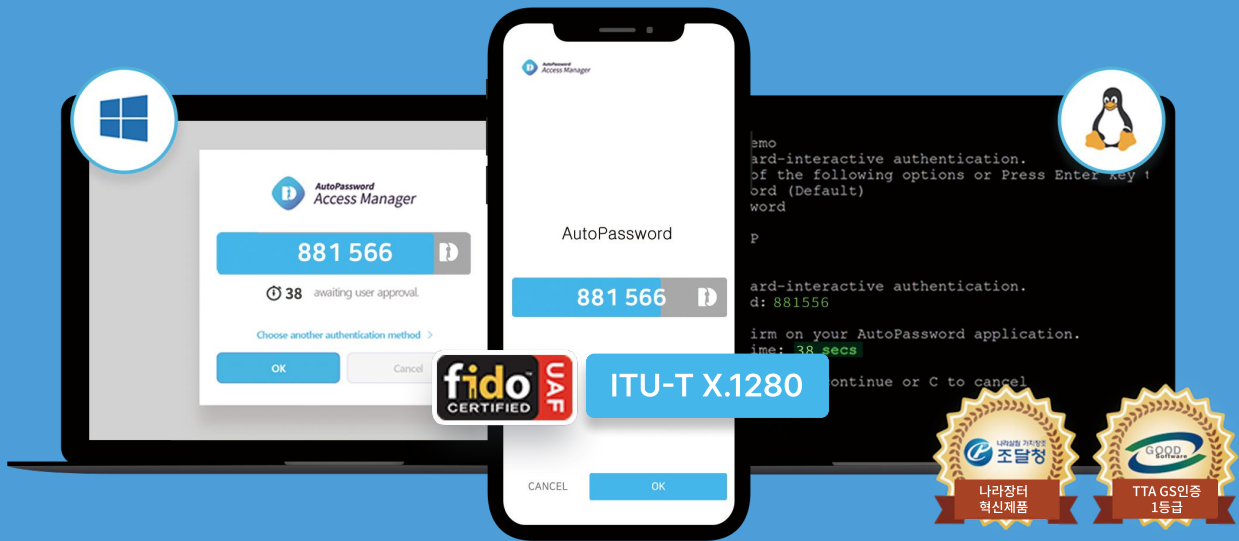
AutoPassword
Access Manager

881 566

38 awaiting user approval.

Choose another authentication method >

OK

Cancel

AutoPassword
Access Manager

AutoPassword

881 566

CANCEL

OK

emo
ard-interactive authentication.
of the following options or Press Enter key t
ord (Default)
word

P

ard-interactive authentication.
d: 881556

irm on your AutoPassword application.
ime: 38 secs

ontinue or C to cancel

fido CERTIFIED UAF

ITU-T X.1280

나라살림 가치창조
조달청
나라장터
혁신제품

GOOD Software
TTA GS인증
1등급